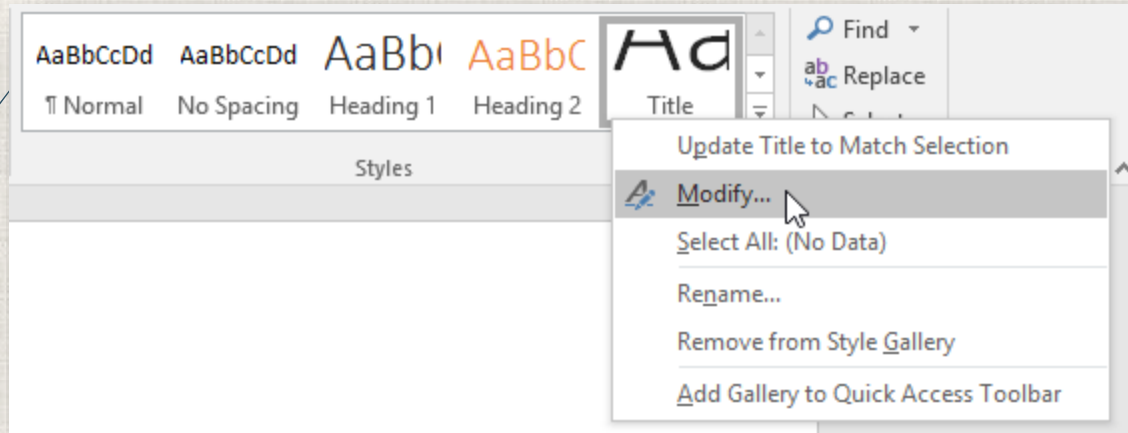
AaBbCcDd AaBbCcDd AaBb( AaBbC Aa
¶ Normal No Spacing Heading 1 Heading 2 Title

Styles

Find
Replace
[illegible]

Update Title to Match Selection
Modify...
Select All: (No Data)
Rename...
Remove from Style Gallery
Add Gallery to Quick Access Toolbar